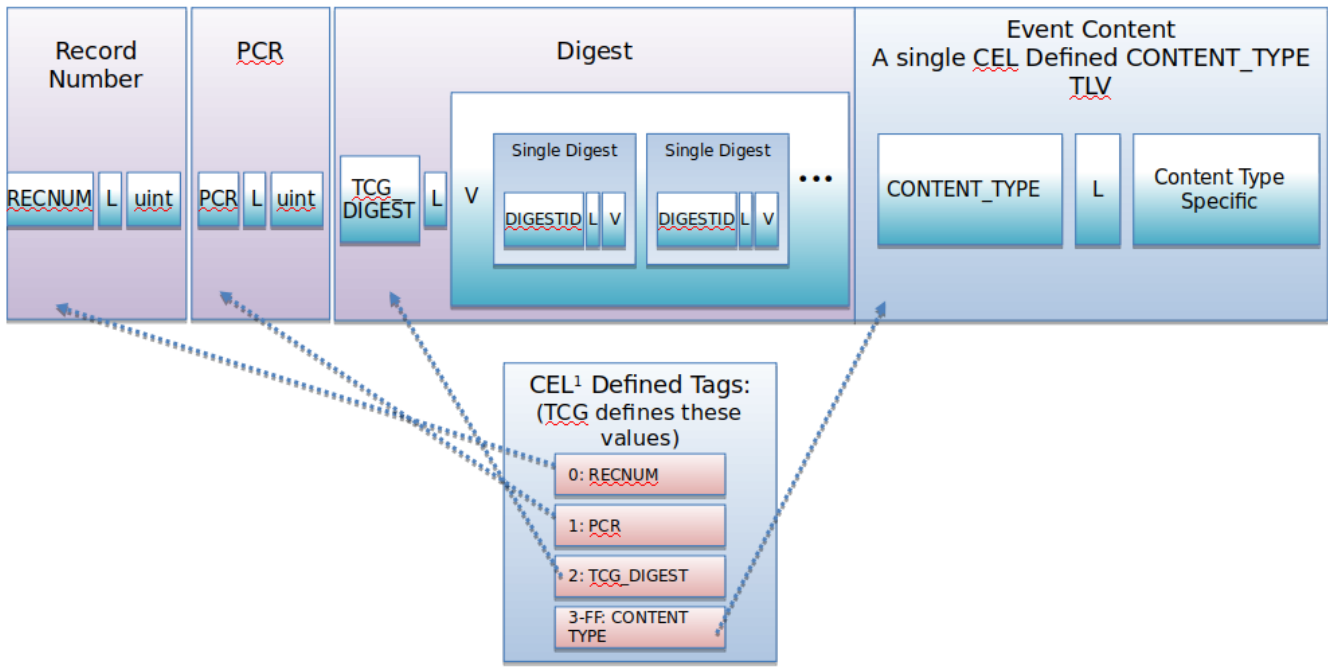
Record Number

RECNUM L uint

PCR

PCR L uint

Digest

TCG_ DIGEST L V

Single Digest

DIGESTID L V

Single Digest

DIGESTID L V

•••

Event Content
A single CEL Defined CONTENT_TYPE TLV

CONTENT_TYPE

L

Content Type Specific

CEL¹ Defined Tags: (TCG defines these values)

0: RECNUM

1: PCR

2: TCG_DIGEST

3-FF: CONTENT TYPE